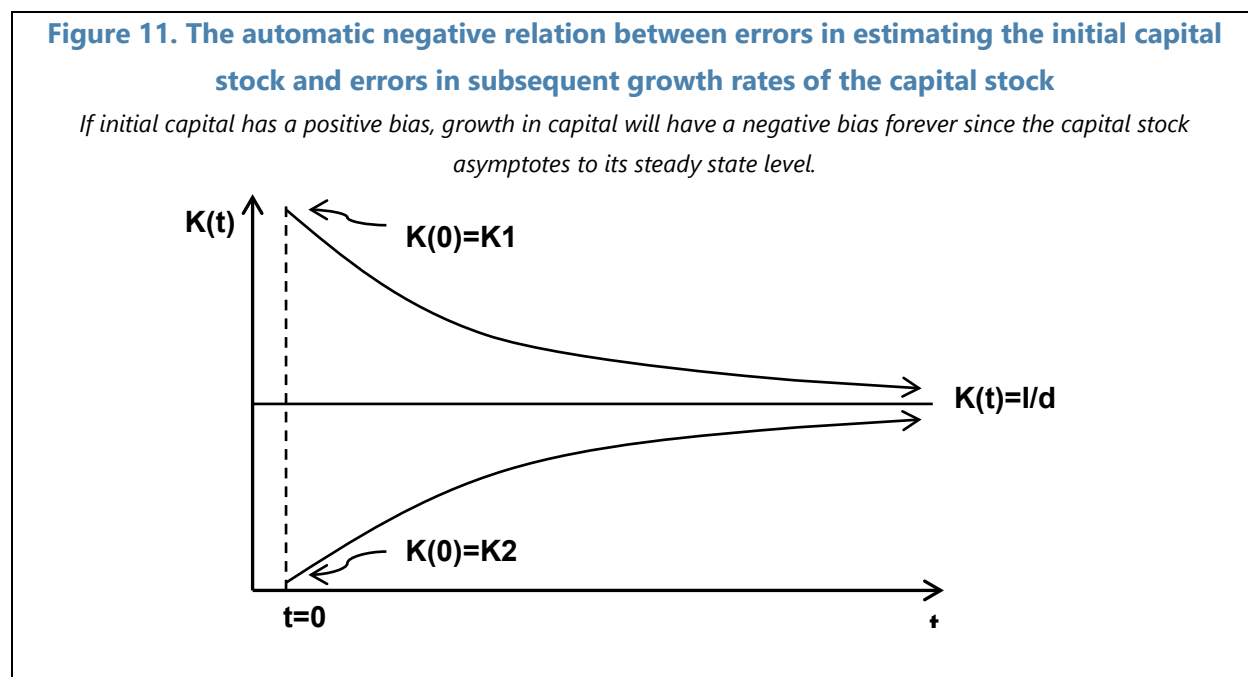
Figure 11. The automatic negative relation between errors in estimating the initial capital stock and errors in subsequent growth rates of the capital stock

If initial capital has a positive bias, growth in capital will have a negative bias forever since the capital stock asymptotes to its steady state level.

K(t)

K(0)=K1

K(t)=I/d

K(0)=K2

t=0

t